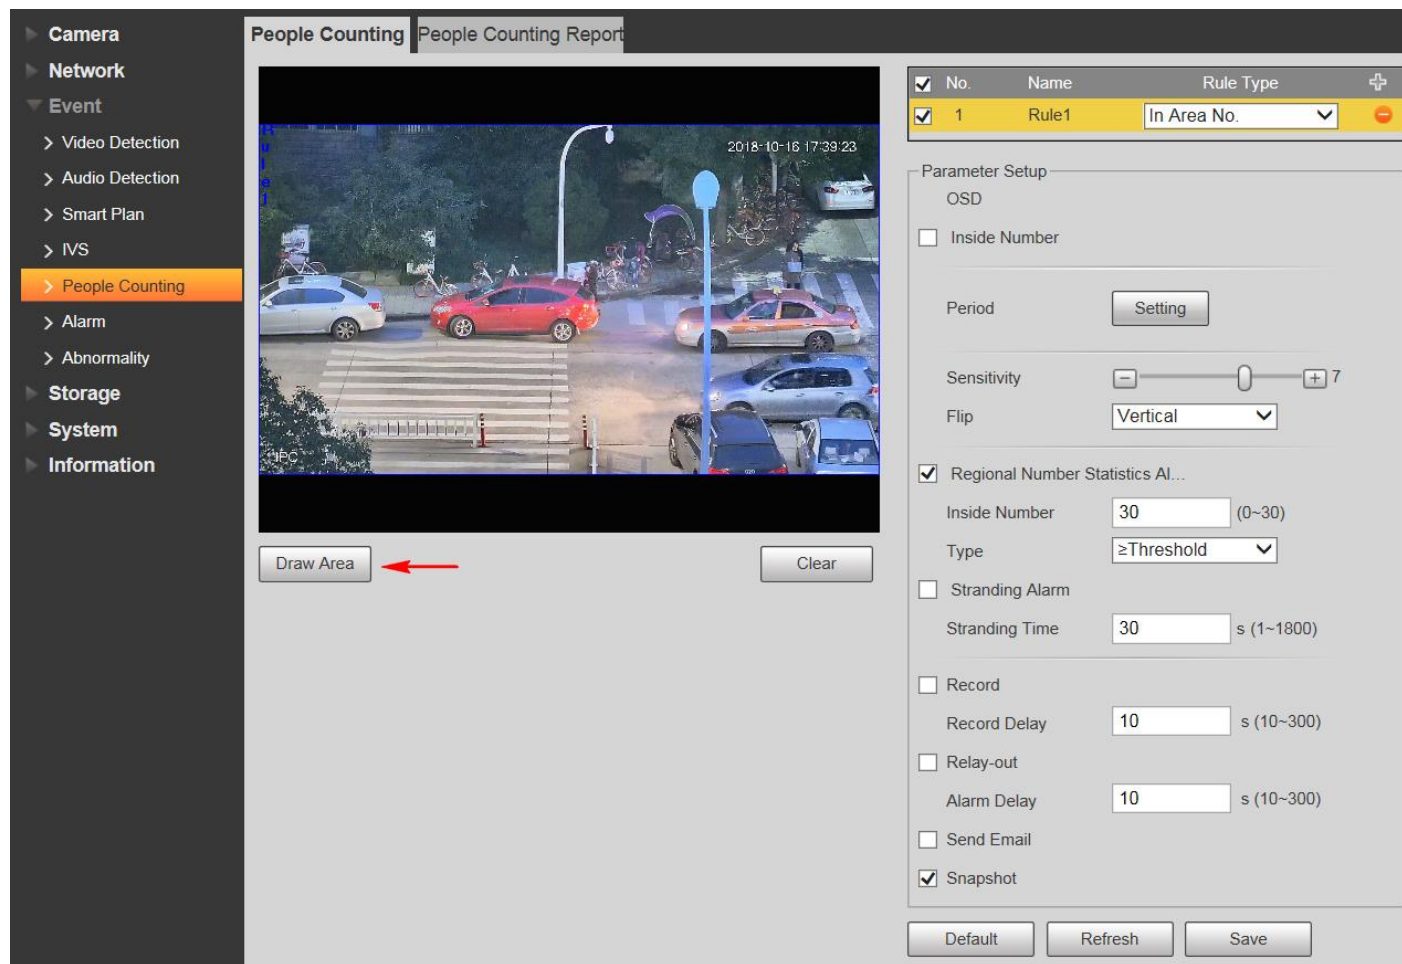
Camera
Network
Event
Video Detection
Audio Detection
Smart Plan
IVS
People Counting
Alarm
Abnormality
Storage
System
Information

People Counting
People Counting Report

2018-10-16 17:39:23
Rule1
IPC

Draw Area
Clear

| No. | Name | Rule Type |
|---|---|---|
| 1 | Rule1 | In Area No. |

Parameter Setup
OSD
Inside Number
Period
Setting
Sensitivity
7
Flip
Vertical
Regional Number Statistics Al...
Inside Number
30
(0~30)
Type
≥Threshold
Stranding Alarm
Stranding Time
30
s (1~1800)
Record
Record Delay
10
s (10~300)
Relay-out
Alarm Delay
10
s (10~300)
Send Email
Snapshot

Default
Refresh
Save